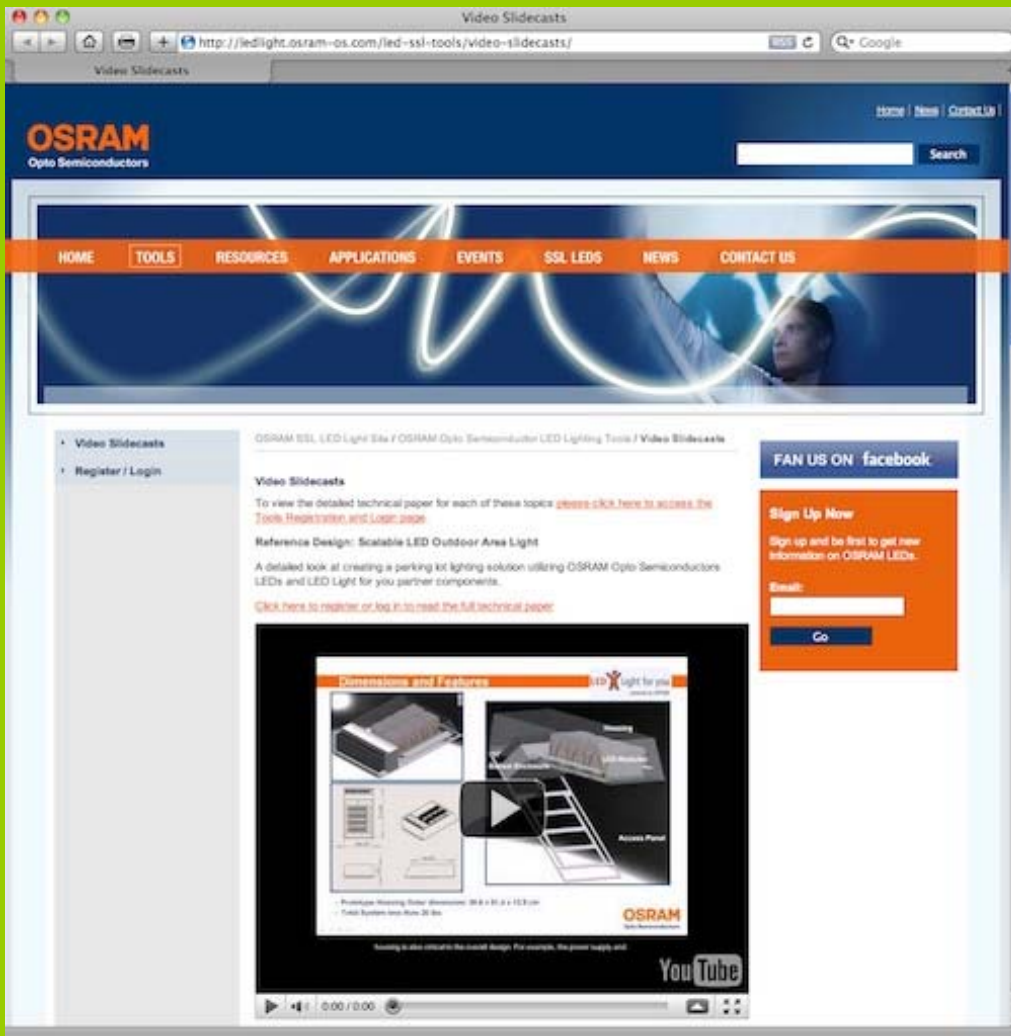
Video Slidecasts

http://ledlight.osram-os.com/led-ssl-tools/video-slidecasts/

RSS

Google

Video Slidecasts

Home | News | Contact Us |

OSRAM
Opto Semiconductors

Search

HOME TOOLS RESOURCES APPLICATIONS EVENTS SSL LEDS NEWS CONTACT US

Video Slidecasts

Register / Login

OSRAM SSL LED Light Site / OSRAM Opto Semiconductor LED Lighting Tools / Video Slidecasts

Video Slidecasts

To view the detailed technical paper for each of these topics please click here to access the Tools Registration and Login page

Reference Design: Scalable LED Outdoor Area Light

A detailed look at creating a parking lot lighting solution utilizing OSRAM Opto Semiconductors LEDs and LED Light for you partner components.

Click here to register or log in to read the full technical paper

Dimensions and Features

LED Light for you

Housing

LED Modules

Access Panel

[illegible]

OSRAM
Opto Semiconductors

housing is also critical to the overall design. For example, the power supply and

YouTube

0:00 / 0:00

FAN US ON facebook

Sign Up Now

Sign up and be first to get new information on OSRAM LEDs.

Email:

Go